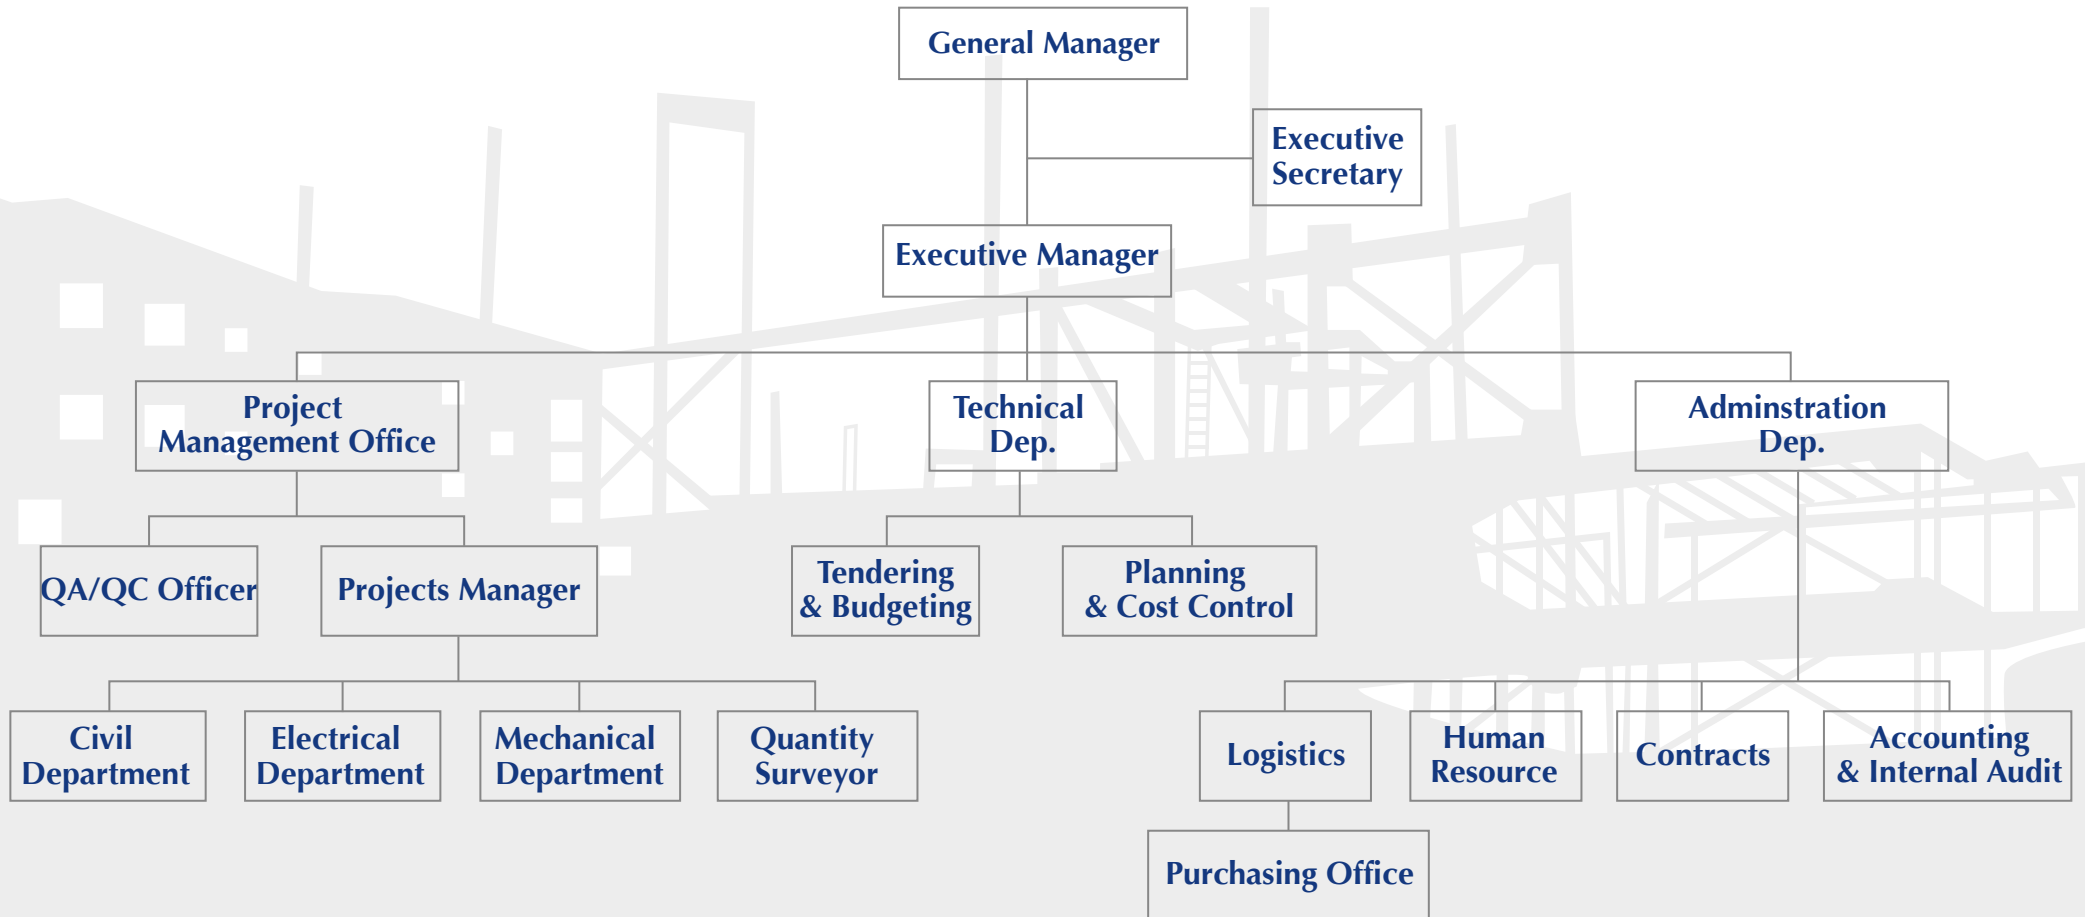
General Manager

Executive Secretary

Executive Manager

Project Management Office

Technical Dep.

Adminstration Dep.

QA/QC Officer

Projects Manager

Tendering & Budgeting

Planning & Cost Control

Civil Department

Electrical Department

Mechanical Department

Quantity Surveyor

Logistics

Human Resource

Contracts

Accounting & Internal Audit

Purchasing Office